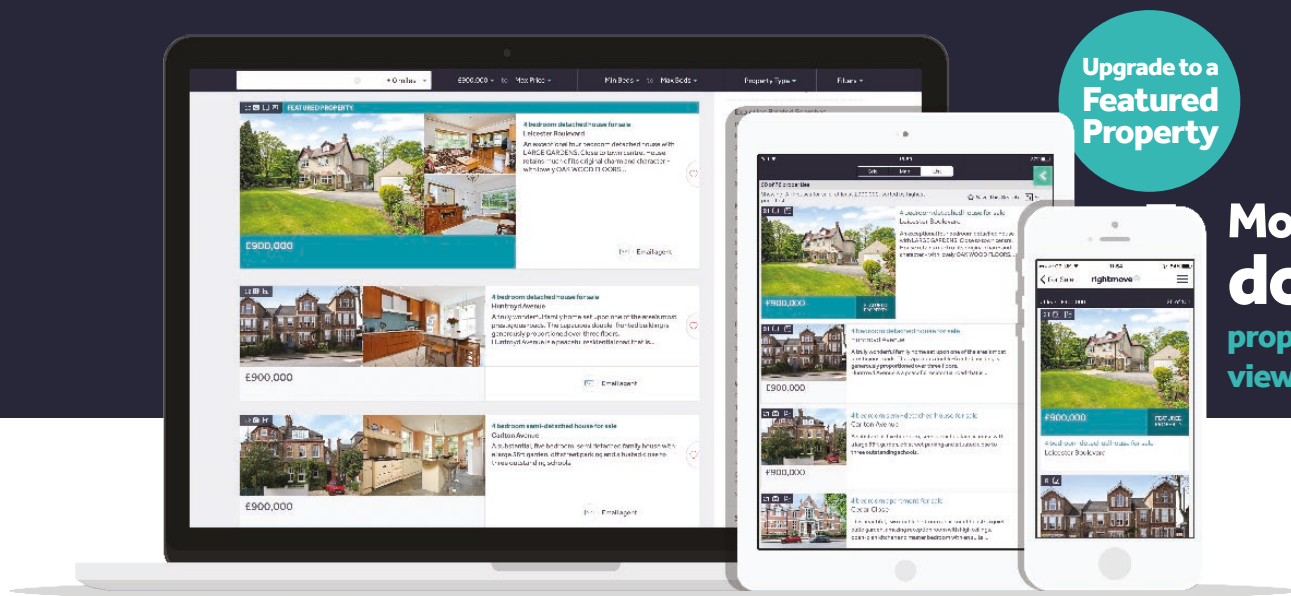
Upgrade to a Featured Property

Mo
do
prop
view

+ 0 miles | £900,000 to Max Price | Min Beds to Max Beds | Property Type | Filters

FEATURED PROPERTY

4 bedroom detached house for sale
Leicester Boulevard
An exceptional four bedroom detached house with LARGE GARDENS. Close to town centre. House retains much of its original charm and character - with lovely OAK WOOD FLOORS...

£900,000

Email agent

4 bedroom detached house for sale
Hamfrey Avenue
A truly wonderful family home set upon one of the area's most prestigious roads. The capacious double fronted building is generously proportioned over three floors. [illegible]

£900,000

Email agent

4 bedroom semi-detached house for sale
Carlton Avenue
A substantial, five bedroom, semi-detached family house with a large 35ft garden, off street parking and a located close to three outstanding schools.

£900,000

Email agent

£900,000

£900,000

£900,000

For Sale
rightmove

£900,000

4 bedroom detached house for sale
Leicester Boulevard